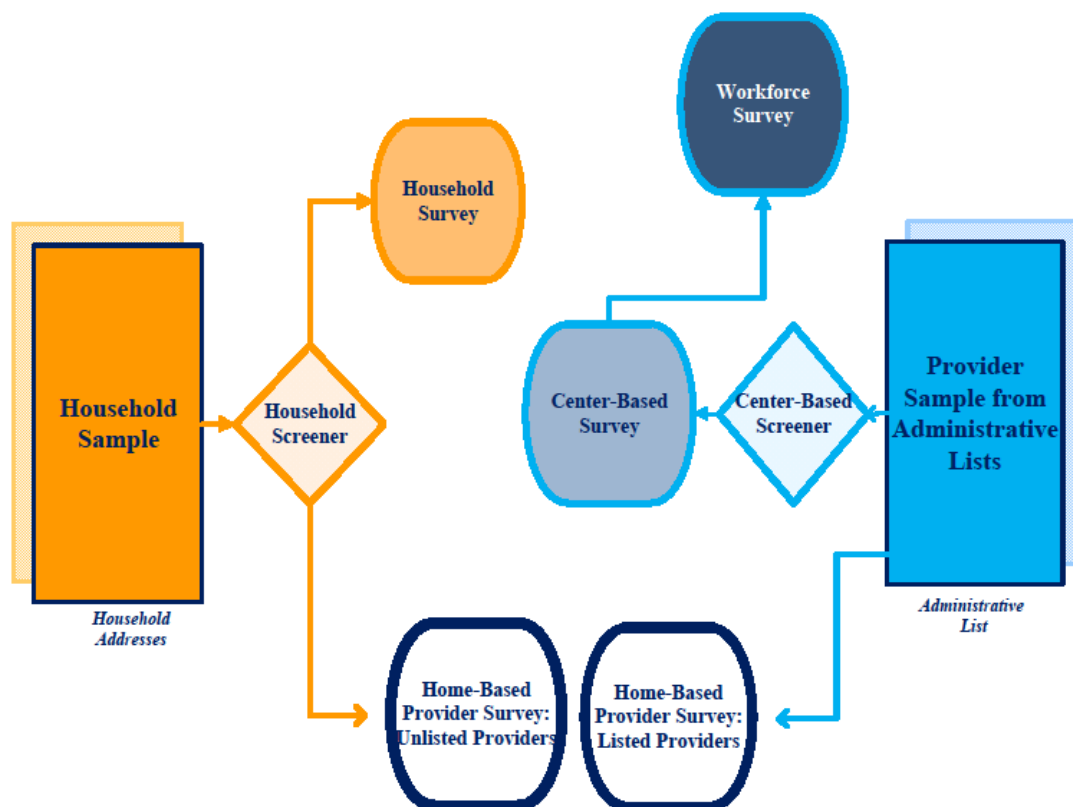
Workforce Survey

Household Survey

Household Sample

Household Addresses

Household Screener

Center-Based Survey

Center-Based Screener

Provider Sample from Administrative Lists

Administrative List

Home-Based Provider Survey: Unlisted Providers

Home-Based Provider Survey: Listed Providers